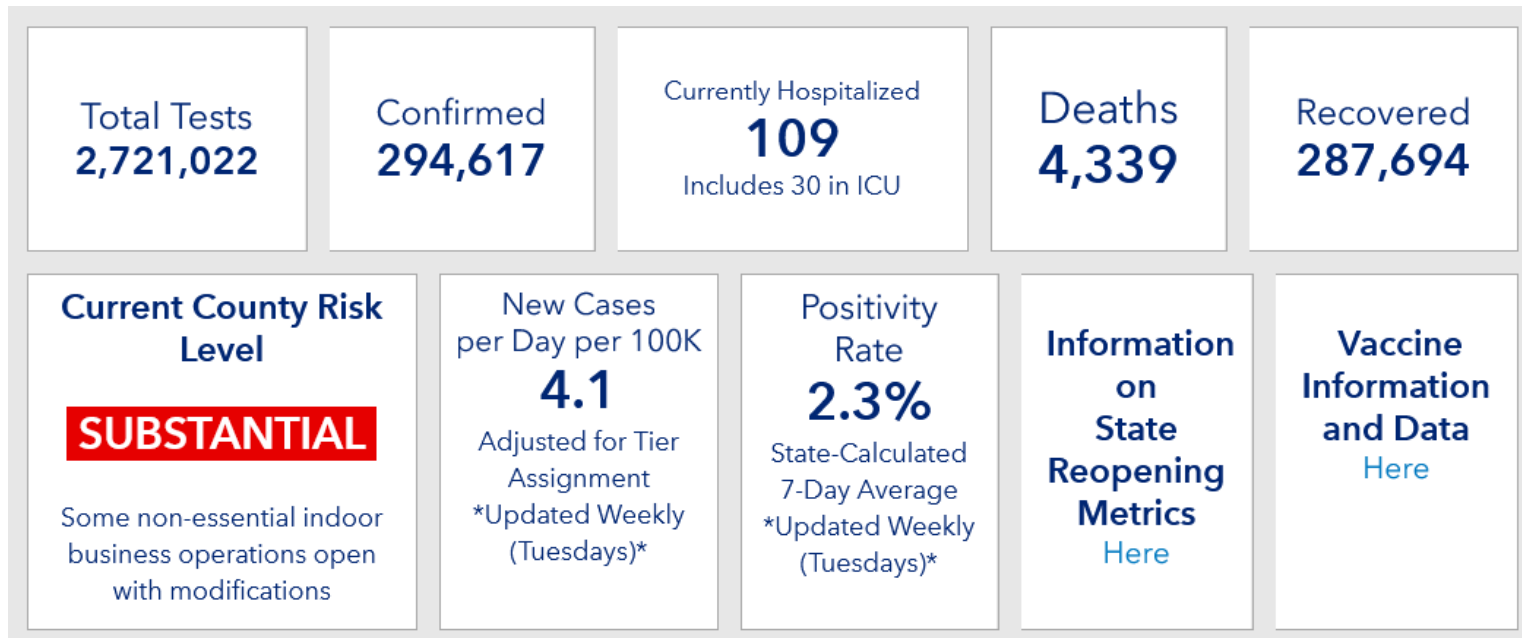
Total Tests
2,721,022

Confirmed
294,617

Currently Hospitalized
109
Includes 30 in ICU

Deaths
4,339

Recovered
287,694

Current County Risk Level

SUBSTANTIAL

Some non-essential indoor business operations open with modifications

New Cases per Day per 100K
4.1
Adjusted for Tier Assignment
*Updated Weekly (Tuesdays)*

Positivity Rate
2.3%
State-Calculated 7-Day Average
*Updated Weekly (Tuesdays)*

Information on State Reopening Metrics
Here

Vaccine Information and Data
Here